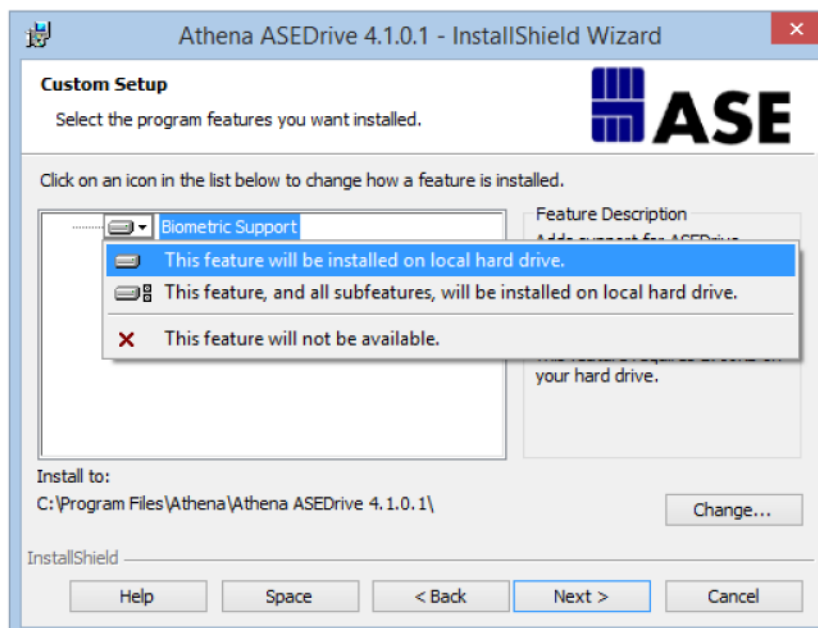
Athena ASEDrive 4.1.0.1 - InstallShield Wizard

Custom Setup

Select the program features you want installed.

ASE

Click on an icon in the list below to change how a feature is installed.

Biometric Support

Feature Description

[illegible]

This feature will be installed on local hard drive.

This feature, and all subfeatures, will be installed on local hard drive.

This feature will not be available.

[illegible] your hard drive.

Install to:

C:\Program Files\Athena\Athena ASEDrive 4.1.0.1\

Change...

InstallShield

Help

Space

< Back

Next >

Cancel